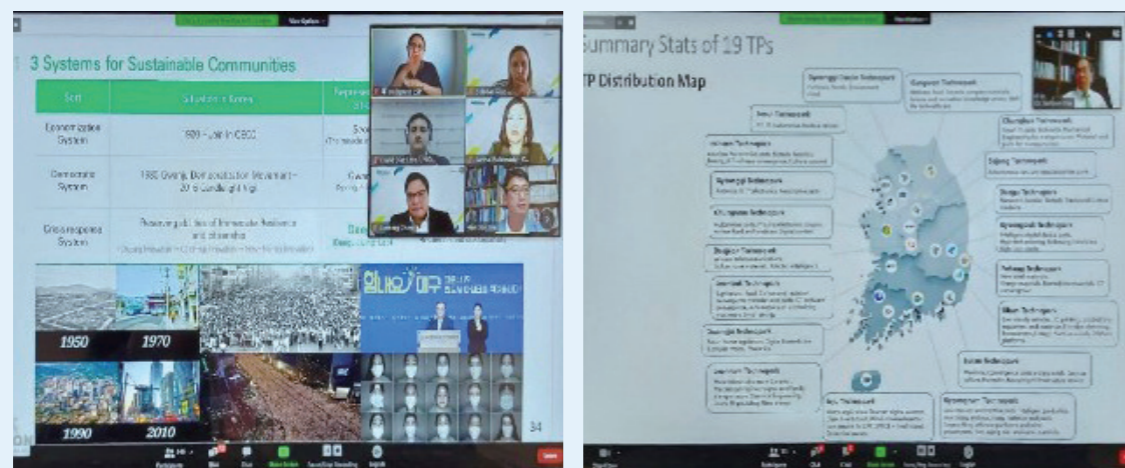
3 Systems for Sustainable Communities

| Sort | Situation & Korea | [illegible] |
|---|---|---|
| Economization System | 1960 - Join in OECD | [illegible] |
| Democratic System | 1980 Gwangju Democratization Movement ~ 2016 Candlelight Vigil | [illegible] |
| Crisis-response System | Receiving publicity of Democratic Resilience and citizenship | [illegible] |

1950
1970
1990
2010
34

Summary Stats of 19 TPs

TP Distribution Map

Seoul Technopark
Gyeonggi Technopark
Incheon Technopark
Chungnam Technopark
Chungbuk Technopark
Sejong Technopark
Daejeon Technopark
Gangwon Technopark
Daegu Technopark
Gyeongbuk Technopark
Pohang Technopark
Ulsan Technopark
Busan Technopark
Gyeongnam Technopark
Jeonbuk Technopark
Gwangju Technopark
Jeonnam Technopark
Jeju Technopark